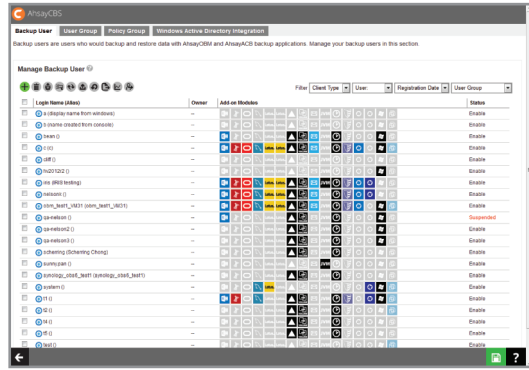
AhsayCBS

Backup User | User Group | Policy Group | Windows Active Directory Integration

Backup users are users who would backup and restore data with AhsayOBM and AhsayACB backup applications. Manage your backup users in this section.

Manage Backup User

Filter: Client Type | User | Registration Date | User Group

| Login Name (Alias) | Owner | Add-on Modules | Status |
|---|---|---|---|
| a (display name from windows) | -- | | Enable |
| b (name created from console) | -- | | Enable |
| bean () | -- | | Enable |
| c () | -- | | Enable |
| cliff () | -- | | Enable |
| fs2012r2 () | -- | | Enable |
| iris (IRIS testing) | -- | | Enable |
| nelsonlc () | -- | | Enable |
| obm_test1_VM31 (obm_test1_VM31) | -- | | Enable |
| qa-nelson () | -- | | Suspended |
| qa-nelson2 () | -- | | Enable |
| qa-nelson3 () | -- | | Enable |
| schering (Schering Chong) | -- | | Enable |
| sunnypan () | -- | | Enable |
| synology_obs6_test1 (synology_obs6_test1) | -- | | Enable |
| system () | -- | | Enable |
| t1 () | -- | | Enable |
| t2 () | -- | | Enable |
| t4 () | -- | | Enable |
| t6 () | -- | | Enable |
| test () | -- | | Enable |